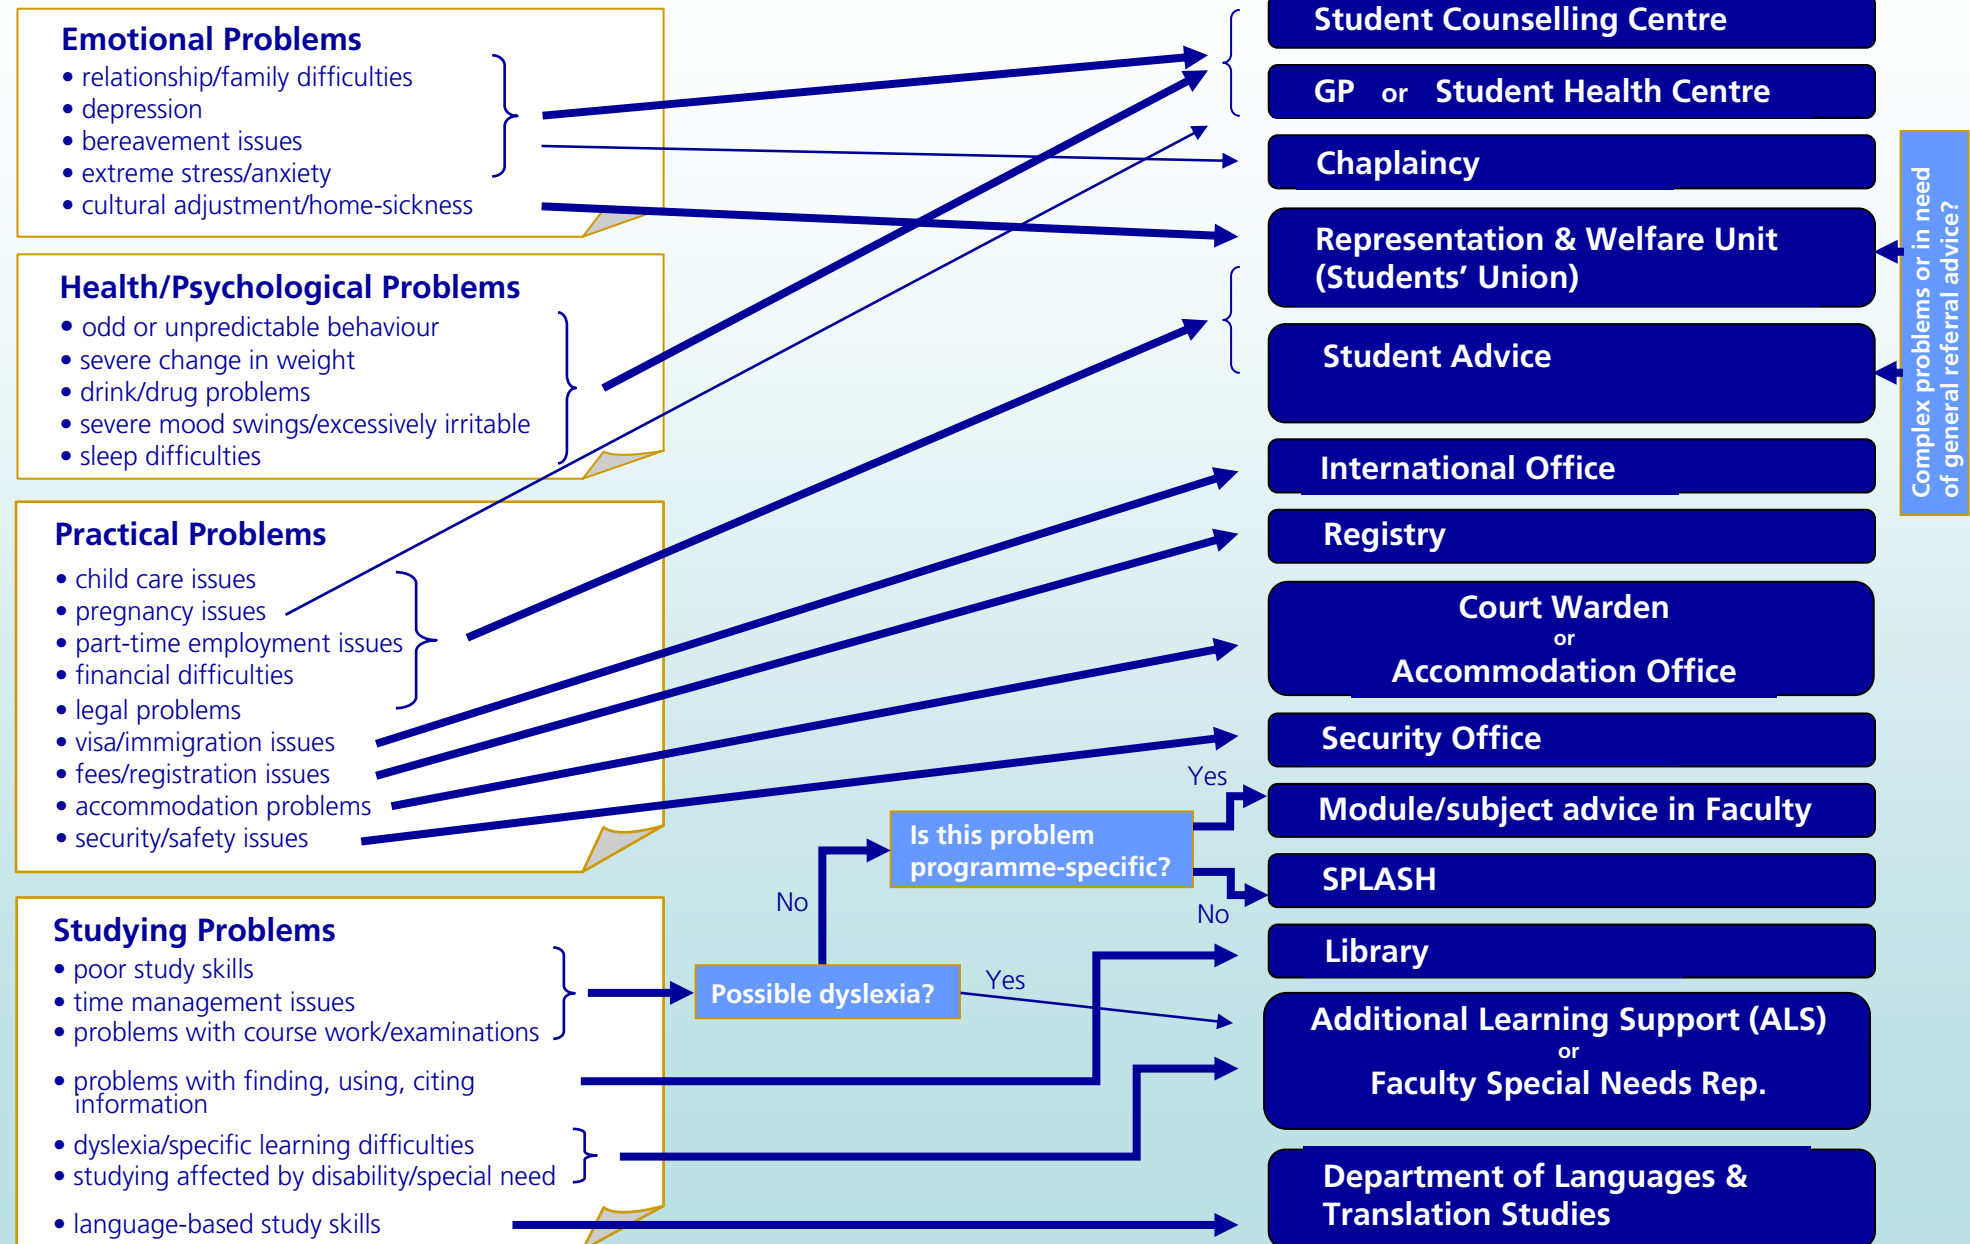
Emotional Problems
• relationship/family difficulties
• depression
• bereavement issues
• extreme stress/anxiety
• cultural adjustment/home-sickness

Health/Psychological Problems
• odd or unpredictable behaviour
• severe change in weight
• drink/drug problems
• severe mood swings/excessively irritable
• sleep difficulties

Practical Problems
• child care issues
• pregnancy issues
• part-time employment issues
• financial difficulties
• legal problems
• visa/immigration issues
• fees/registration issues
• accommodation problems
• security/safety issues

Studying Problems
• poor study skills
• time management issues
• problems with course work/examinations
• problems with finding, using, citing information
• dyslexia/specific learning difficulties
• studying affected by disability/special need
• language-based study skills

Possible dyslexia?
No
Yes
Is this problem programme-specific?
Yes
No

Student Counselling Centre
GP or Student Health Centre
Chaplaincy
Representation & Welfare Unit (Students' Union)
Student Advice
International Office
Registry
Court Warden or Accommodation Office
Security Office
Module/subject advice in Faculty
SPLASH
Library
Additional Learning Support (ALS) or Faculty Special Needs Rep.
Department of Languages & Translation Studies

Complex problems or in need of general referral advice?